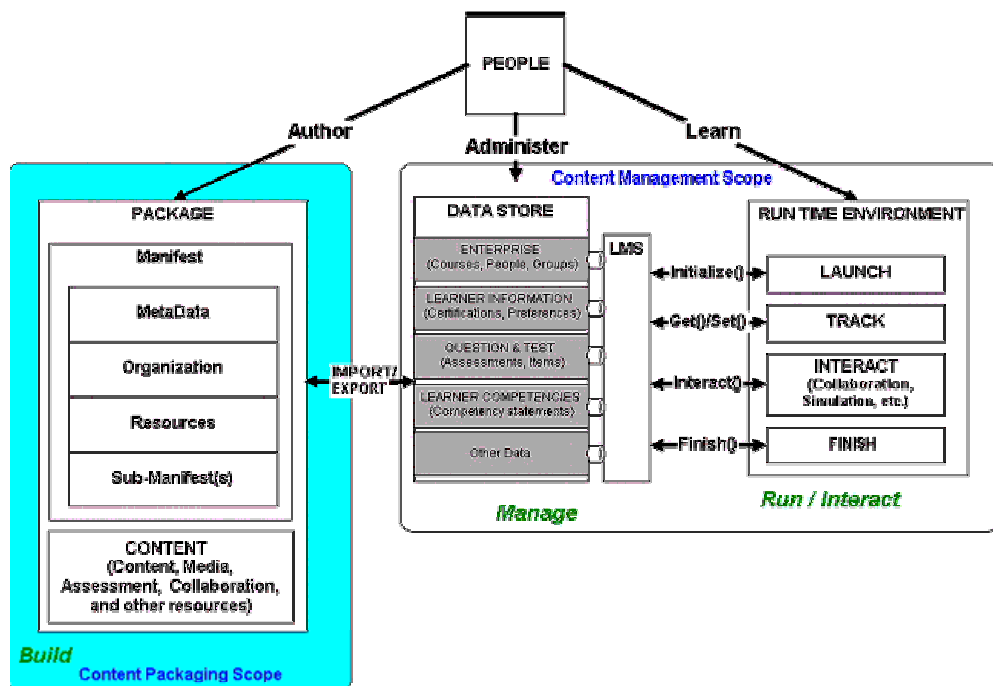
PEOPLE

Author

Administer

Learn

Content Management Scope

PACKAGE

Manifest

MetaData

Organization

Resources

Sub-Manifest(s)

CONTENT (Content, Media, Assessment, Collaboration, and other resources)

Build

Content Packaging Scope

IMPORT/ EXPORT

DATA STORE

ENTERPRISE (Courses, People, Groups)

LEARNER INFORMATION (Certifications, Preferences)

QUESTION & TEST (Assessments, Items)

LEARNER COMPETENCIES (Competency statements)

Other Data

LMS

Manage

Initialize()

Get()/Set()

Interact()

Finish()

RUN TIME ENVIRONMENT

LAUNCH

TRACK

INTERACT (Collaboration, Simulation, etc.)

FINISH

Run / Interact